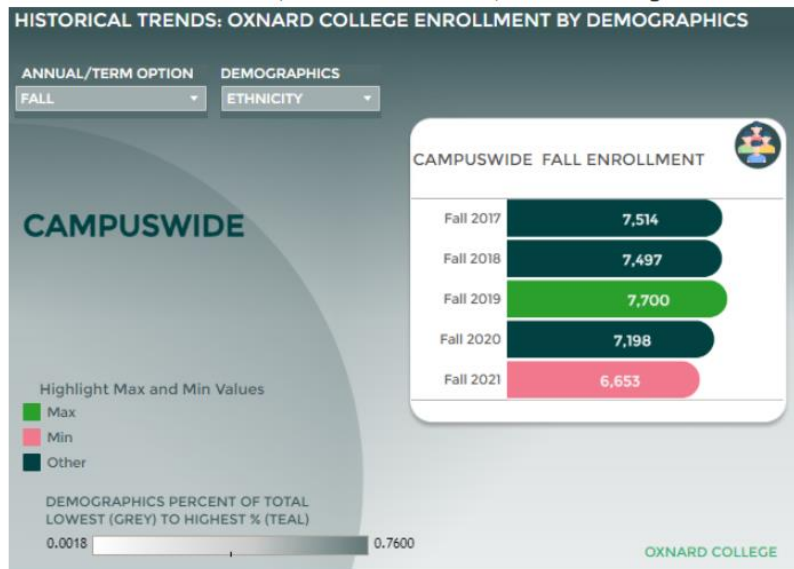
HISTORICAL TRENDS: OXNARD COLLEGE ENROLLMENT BY DEMOGRAPHICS

ANNUAL/TERM OPTION
FALL

DEMOGRAPHICS
ETHNICITY

CAMPUSWIDE

CAMPUSWIDE FALL ENROLLMENT

| | |
|---|---|
| Fall 2017 | 7,514 |
| Fall 2018 | 7,497 |
| Fall 2019 | 7,700 |
| Fall 2020 | 7,198 |
| Fall 2021 | 6,653 |

Highlight Max and Min Values
Max
Min
Other

DEMOGRAPHICS PERCENT OF TOTAL
LOWEST (GREY) TO HIGHEST % (TEAL)
0.0018
0.7600

OXNARD COLLEGE